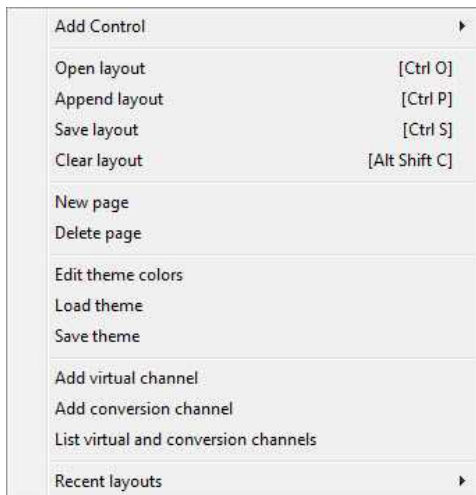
Add Control

Open layout [Ctrl O]
Append layout [Ctrl P]
Save layout [Ctrl S]
Clear layout [Alt Shift C]

New page
Delete page

Edit theme colors
Load theme
Save theme

Add virtual channel
Add conversion channel
List virtual and conversion channels

Recent layouts